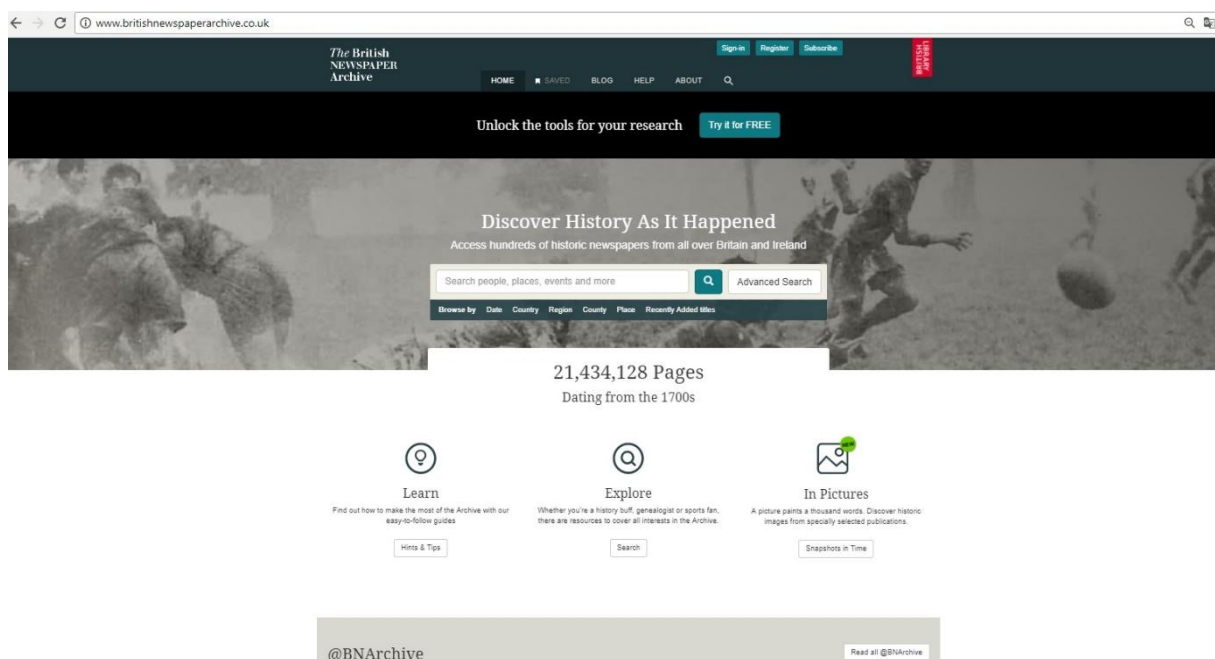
www.britishnewspaperarchive.co.uk

The British NEWSPAPER Archive

Sign-in Register Subscribe

LIBRARY BRITISH

HOME SAVED BLOG HELP ABOUT

Unlock the tools for your research Try it for FREE

Discover History As It Happened

Access hundreds of historic newspapers from all over Britain and Ireland

Search people, places, events and more

Advanced Search

Browse by Date Country Region County Place Recently Added titles

21,434,128 Pages

Dating from the 1700s

Learn

Find out how to make the most of the Archive with our easy-to-follow guides

Hints & Tips

Explore

Whether you're a history buff, genealogist or sports fan, there are resources to cover all interests in the Archive.

Search

NEW

In Pictures

A picture paints a thousand words. Discover historic images from specially selected publications.

Snapshots in Time

@BNArchive

Read all @BNArchive